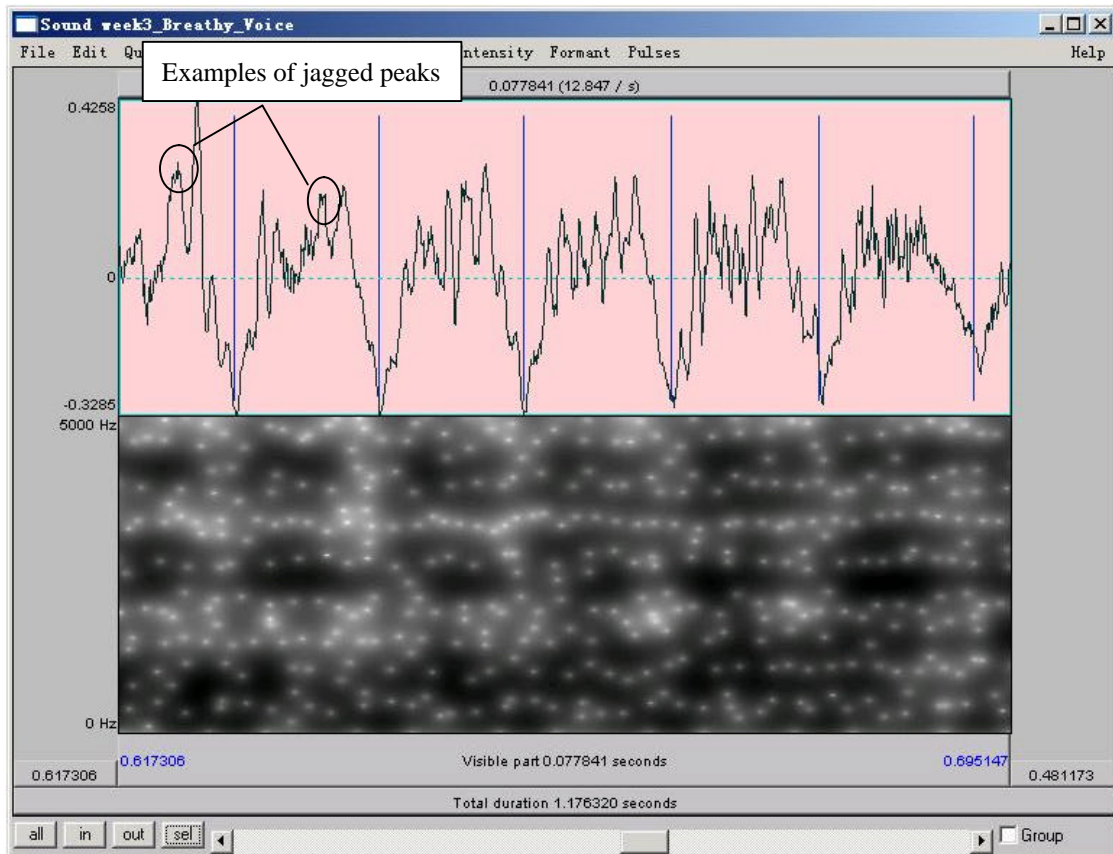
Sound week3_Breathy_Voice

File Edit Qu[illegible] ntensity Formant Pulses Help

Examples of jagged peaks

0.077841 (12.847 / s)

0.4258

0

-0.3285

5000 Hz

0 Hz

0.617306

0.617306

Visible part 0.077841 seconds

0.695147

0.481173

Total duration 1.176320 seconds

all in out sel

Group